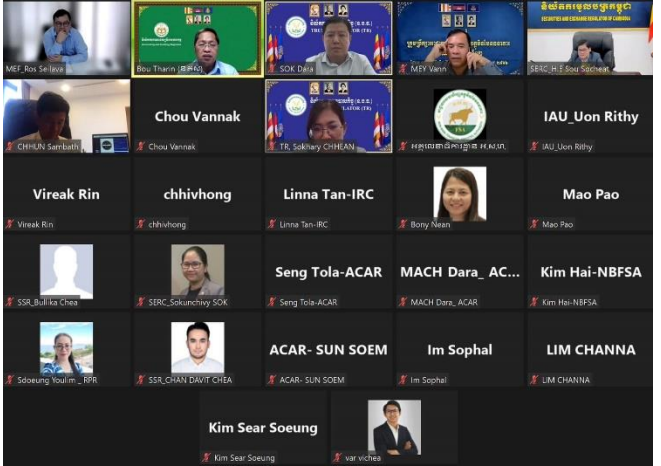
MEF_Ros Seilava

Bou Tharin ([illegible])

SOK Dara

MEY Vann

SECURITIES AND EXCHANGE REGULATOR OF CAMBODIA

SERC_H.E Sou Socheat

CHHUN Sambath

Chou Vannak

Chou Vannak

TR_Sokhary CHHEAN

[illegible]

IAU_Uon Rithy

IAU_Uon Rithy

Vireak Rin

Vireak Rin

chhivhong

chhivhong

Linna Tan-IRC

Linna Tan-IRC

Bony Nean

Mao Pao

Mao Pao

SSR_Bullika Chea

SERC_Sokunchivy SOK

Seng Tola-ACAR

Seng Tola-ACAR

MACH Dara_ AC...

MACH Dara_ ACAR

Kim Hai-NBFSA

Kim Hai-NBFSA

Sdoeung Youlim _ RPR

SSR_CHAN DAVIT CHEA

ACAR- SUN SOEM

ACAR- SUN SOEM

Im Sophal

Im Sophal

LIM CHANNA

LIM CHANNA

Kim Sear Soeung

Kim Sear Soeung

var vichea